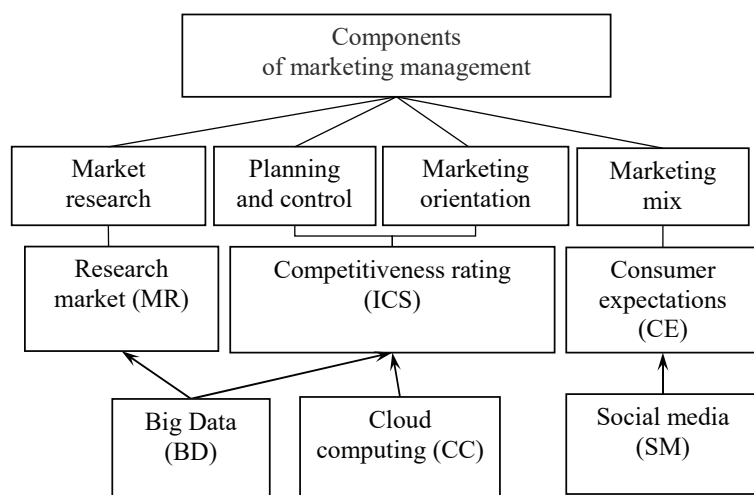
Components of marketing management

Market research

Planning and control

Marketing orientation

Marketing mix

Research market (MR)

Competitiveness rating (ICS)

Consumer expectations (CE)

Big Data (BD)

Cloud computing (CC)

Social media (SM)